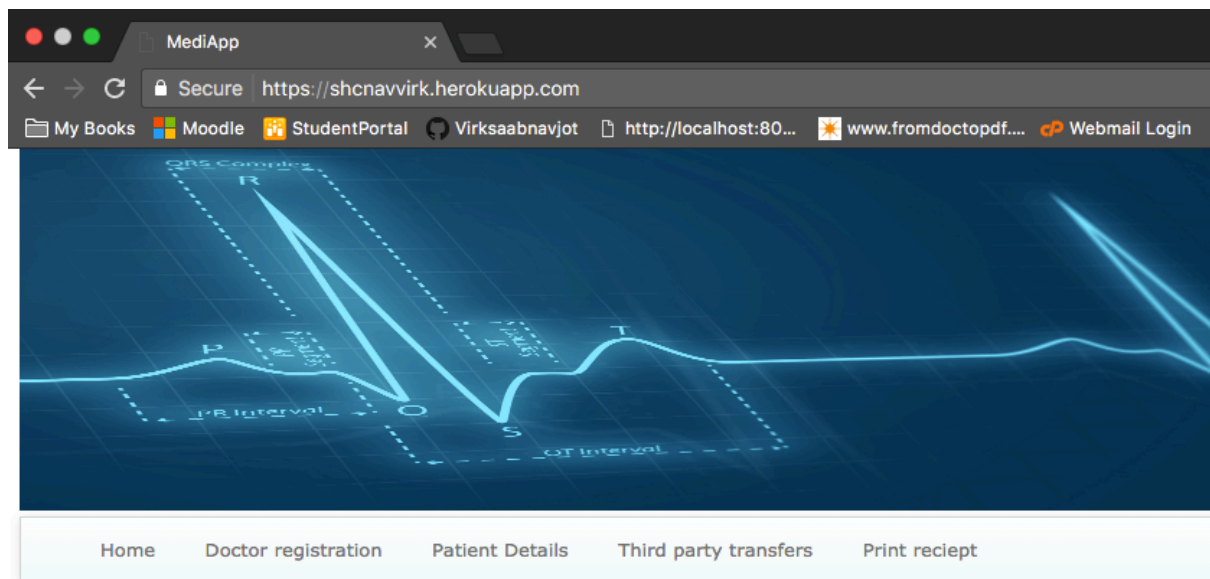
MediApp

Secure https://shcnavvirk.herokuapp.com

My Books Moodle StudentPortal Virksaabnavjot http://localhost:80... www.fromdoctopdf.... Webmail Login

QRS Complex
R
P
T
Q
S
PR Interval
QT Interval

Home Doctor registration Patient Details Third party transfers Print reciept